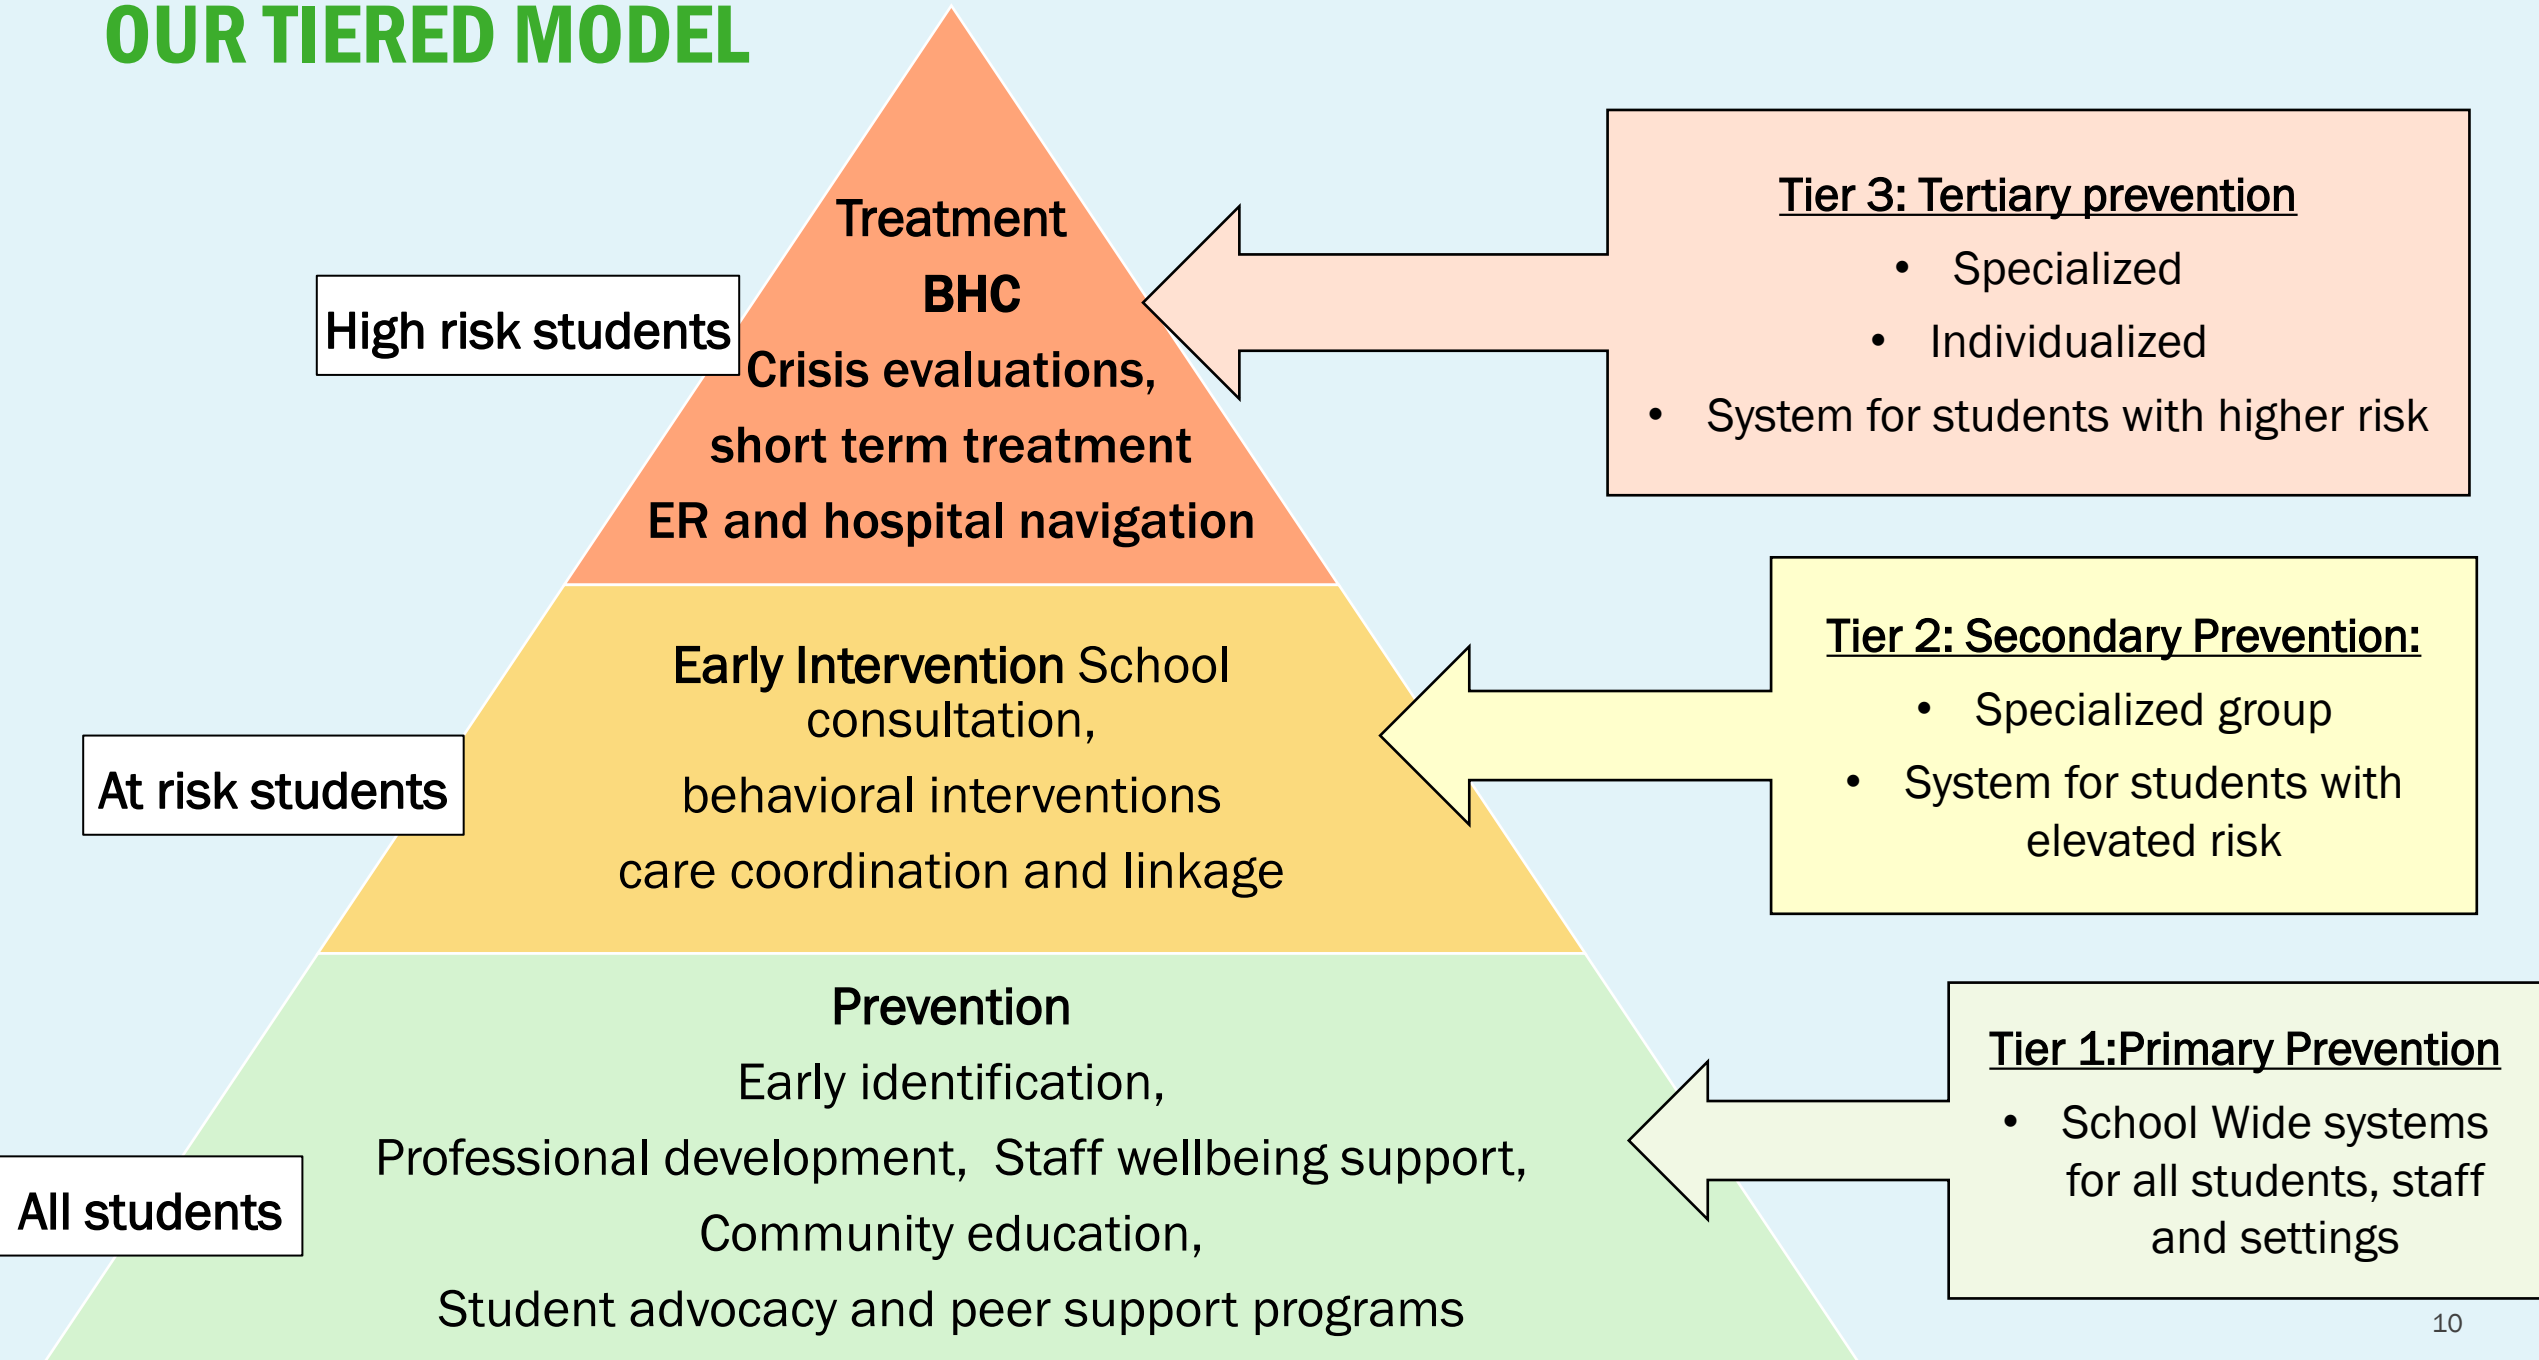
OUR TIERED MODEL

High risk students

Treatment
BHC
Crisis evaluations,
short term treatment
ER and hospital navigation

Tier 3: Tertiary prevention
- Specialized
- Individualized
- System for students with higher risk

At risk students

Early Intervention School consultation,
behavioral interventions
care coordination and linkage

Tier 2: Secondary Prevention:
- Specialized group
- System for students with elevated risk

All students

Prevention
Early identification,
Professional development, Staff wellbeing support,
Community education,
Student advocacy and peer support programs

Tier 1:Primary Prevention
- School Wide systems for all students, staff and settings

10